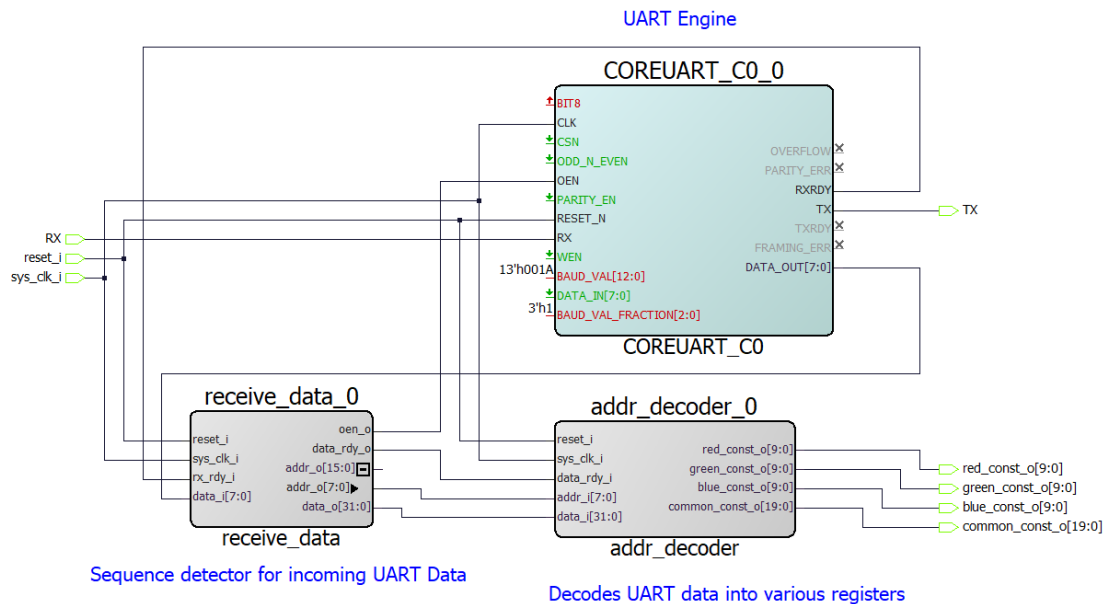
UART Engine

COREUART_C0_0

BIT8
CLK
CSN
ODD_N_EVEN
OEN
PARITY_EN
RESET_N
RX
WEN
13'h001A BAUD_VAL[12:0]
DATA_IN[7:0]
3'h1 BAUD_VAL_FRACTION[2:0]

OVERFLOW
PARITY_ERR
RXRDY
TX
TXRDY
FRAMING_ERR
DATA_OUT[7:0]

COREUART_C0

RX
reset_i
sys_clk_i

TX

receive_data_0

reset_i
sys_clk_i
rx_rdy_i
data_i[7:0]

oen_o
data_rdy_o
addr_o[15:0]
addr_o[7:0]
data_o[31:0]

receive_data

addr_decoder_0

reset_i
sys_clk_i
data_rdy_i
addr_i[7:0]
data_i[31:0]

red_const_o[9:0]
green_const_o[9:0]
blue_const_o[9:0]
common_const_o[19:0]

addr_decoder

red_const_o[9:0]
green_const_o[9:0]
blue_const_o[9:0]
common_const_o[19:0]

Sequence detector for incoming UART Data

Decodes UART data into various registers